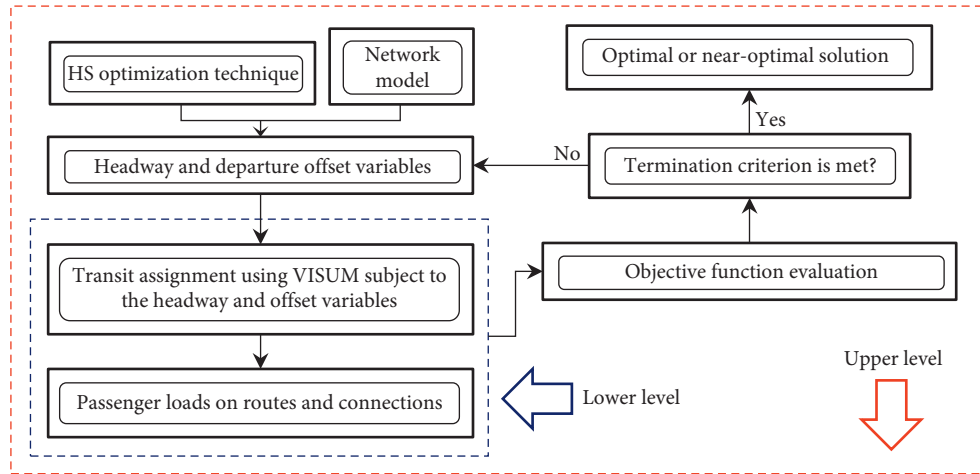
HS optimization technique

Network model

Optimal or near-optimal solution

Yes

Headway and departure offset variables

No

Termination criterion is met?

Transit assignment using VISUM subject to the headway and offset variables

Objective function evaluation

Upper level

Passenger loads on routes and connections

Lower level